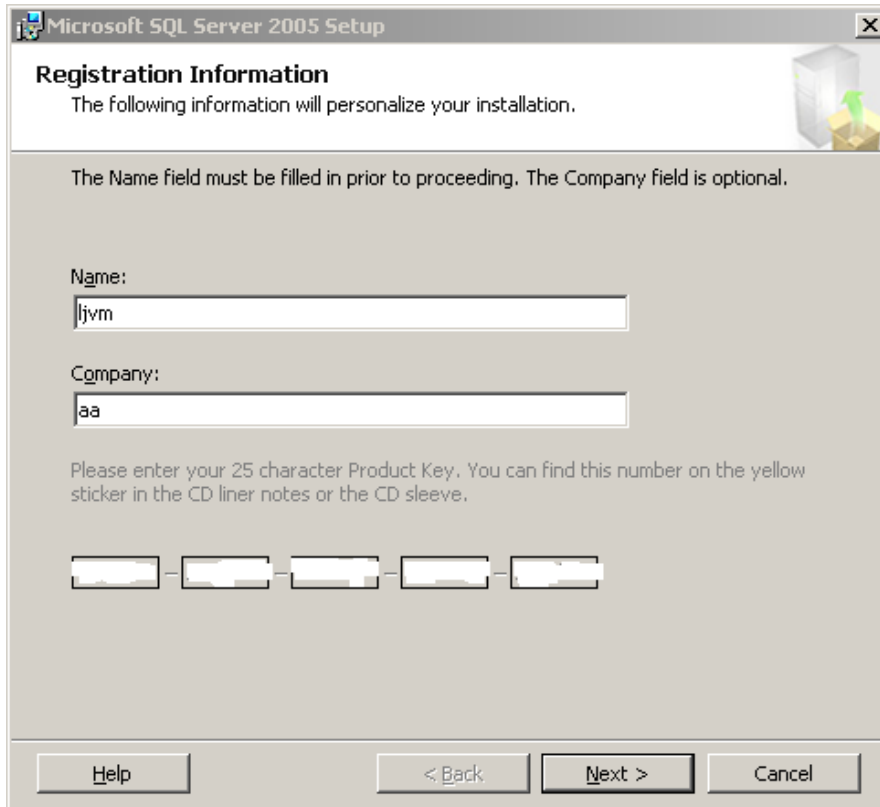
Microsoft SQL Server 2005 Setup

Registration Information
The following information will personalize your installation.

The Name field must be filled in prior to proceeding. The Company field is optional.

Name:
ljvm

Company:
aa

Please enter your 25 character Product Key. You can find this number on the yellow sticker in the CD liner notes or the CD sleeve.

- - - -

Help
< Back
Next >
Cancel